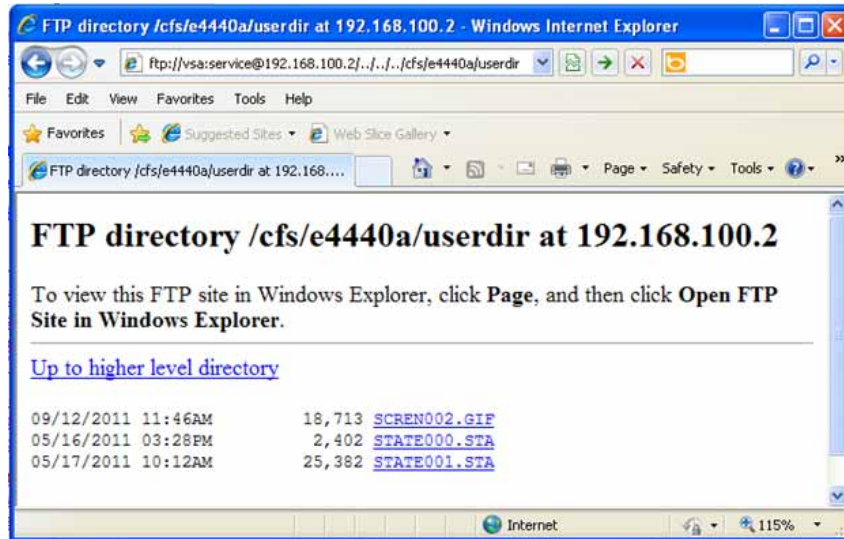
FTP directory /cfs/e4440a/userdir at 192.168.100.2 - Windows Internet Explorer

ftp://vsa:service@192.168.100.2/../../../cfs/e4440a/userdir

File Edit View Favorites Tools Help

Favorites Suggested Sites ▾ Web Slice Gallery ▾

FTP directory /cfs/e4440a/userdir at 192.168....

Page ▾ Safety ▾ Tools ▾

FTP directory /cfs/e4440a/userdir at 192.168.100.2

To view this FTP site in Windows Explorer, click **Page**, and then click **Open FTP Site in Windows Explorer**.

Up to higher level directory

09/12/2011 11:46AM 18,713 SCREN002.GIF
05/16/2011 03:28PM 2,402 STATE000.STA
05/17/2011 10:12AM 25,382 STATE001.STA

Internet

115%